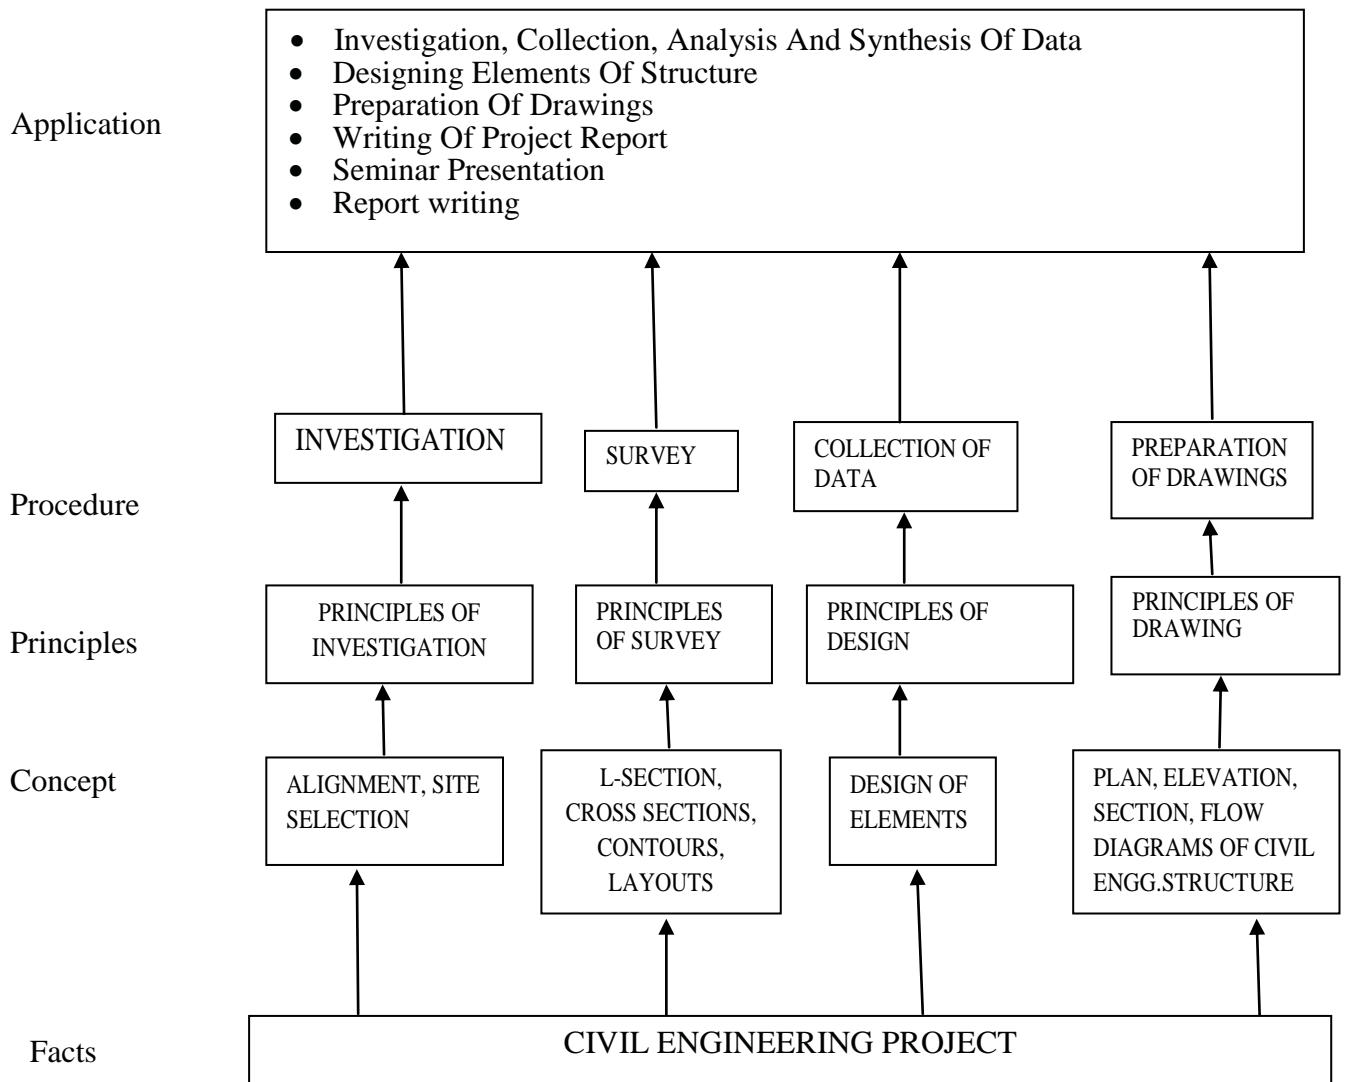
Application

- Investigation, Collection, Analysis And Synthesis Of Data
- Designing Elements Of Structure
- Preparation Of Drawings
- Writing Of Project Report
- Seminar Presentation
- Report writing

Procedure

INVESTIGATION

SURVEY

COLLECTION OF DATA

PREPARATION OF DRAWINGS

Principles

PRINCIPLES OF INVESTIGATION

PRINCIPLES OF SURVEY

PRINCIPLES OF DESIGN

PRINCIPLES OF DRAWING

Concept

ALIGNMENT, SITE SELECTION

L-SECTION, CROSS SECTIONS, CONTOURS, LAYOUTS

DESIGN OF ELEMENTS

PLAN, ELEVATION, SECTION, FLOW DIAGRAMS OF CIVIL ENGG.STRUCTURE

Facts

CIVIL ENGINEERING PROJECT